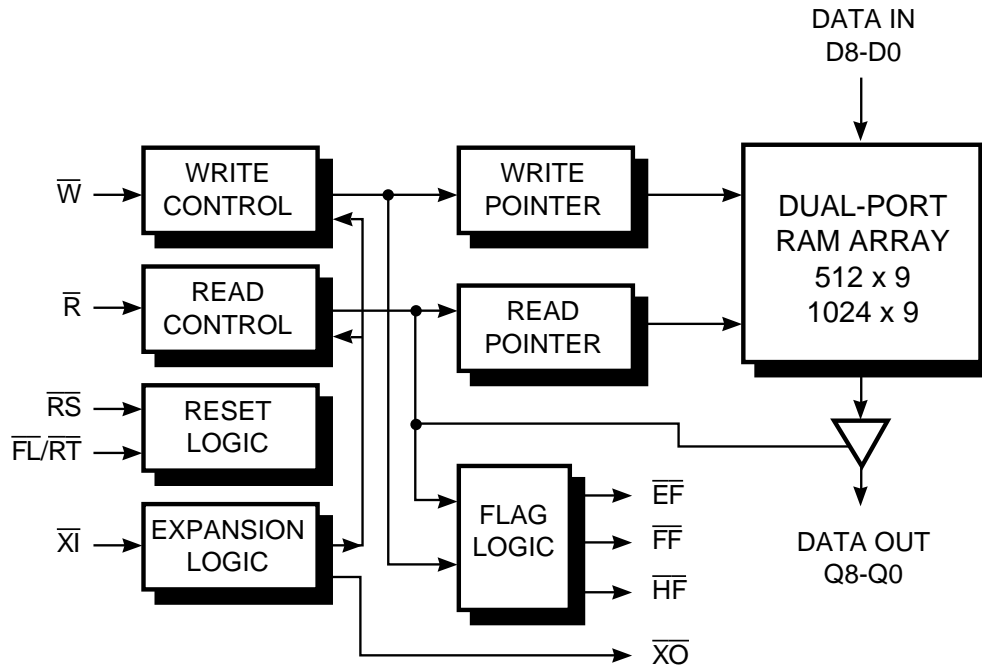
DATA IN
D8-D0

$\overline{W}$

WRITE CONTROL

WRITE POINTER

DUAL-PORT RAM ARRAY
512 x 9
1024 x 9

$\overline{R}$

READ CONTROL

READ POINTER

$\overline{RS}$

$\overline{FL}/\overline{RT}$

RESET LOGIC

$\overline{XI}$

EXPANSION LOGIC

FLAG LOGIC

$\overline{EF}$

$\overline{FF}$

$\overline{HF}$

DATA OUT
Q8-Q0

$\overline{XO}$